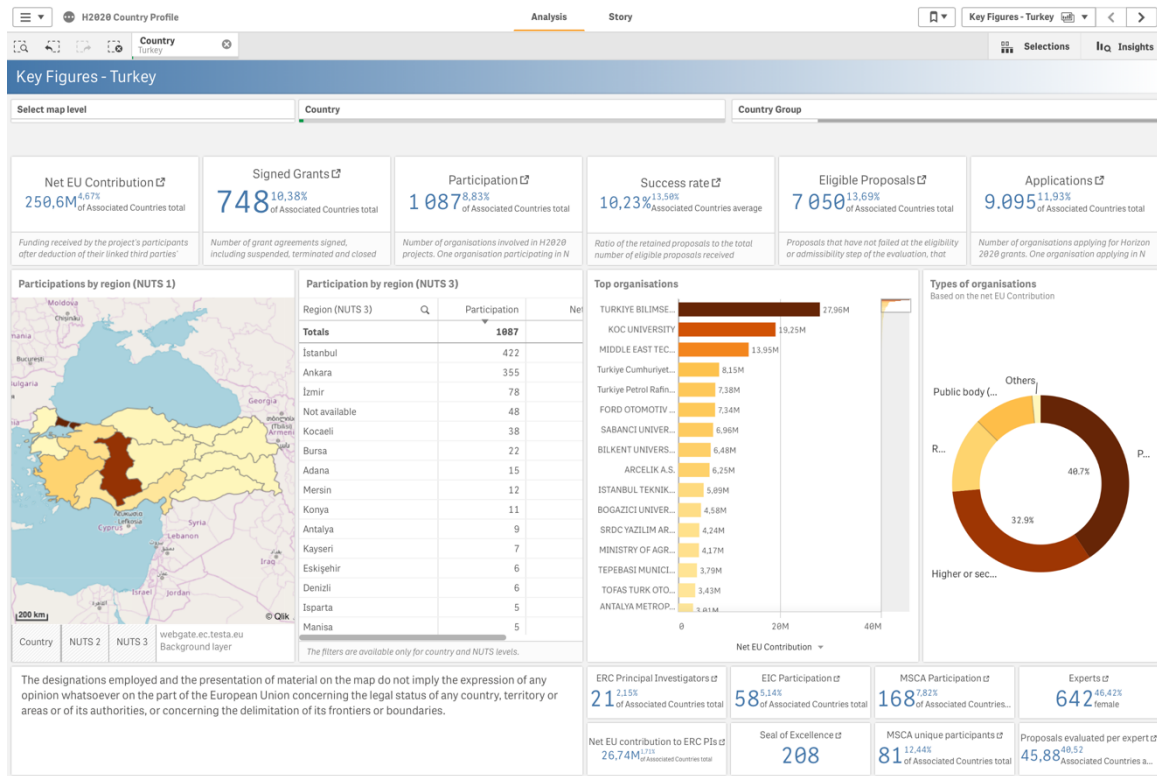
H2020 Country Profile

Analysis

Story

Key Figures - Turkey

Country
Turkey

Selections

Insights

Key Figures - Turkey

Select map level

Country

Country Group

Net EU Contribution
250,6M 4,67% of Associated Countries total
Funding received by the project's participants after deduction of their linked third parties'

Signed Grants
748 10,38% of Associated Countries total
Number of grant agreements signed, including suspended, terminated and closed

Participation
1 087 8,83% of Associated Countries total
Number of organisations involved in H2020 projects. One organisation participating in N

Success rate
10,23% 13,50% Associated Countries average
Ratio of the retained proposals to the total number of eligible proposals received

Eligible Proposals
7 050 13,69% of Associated Countries total
Proposals that have not failed at the eligibility or admissibility step of the evaluation, that

Applications
9.095 11,93% of Associated Countries total
Number of organisations applying for Horizon 2020 grants. One organisation applying in N

Participations by region (NUTS 1)

Moldova
Bucuresti
Georgia
Syria
Cyprus
Iraq
Israel
Jordan
200 km
© Qlik

Country | NUTS 2 | NUTS 3 | webgate.ec.testa.eu Background layer

Participation by region (NUTS 3)

| Region (NUTS 3) | Participation | Ne |
|---|---|---|
| Totals | 1087 | |
| İstanbul | 422 | |
| Ankara | 355 | |
| İzmir | 78 | |
| Not available | 48 | |
| Kocaeli | 38 | |
| Bursa | 22 | |
| Adana | 15 | |
| Mersin | 12 | |
| Konya | 11 | |
| Antalya | 9 | |
| Kayseri | 7 | |
| Eskişehir | 6 | |
| Denizli | 6 | |
| Isparta | 5 | |
| Manisa | 5 | |

The filters are available only for country and NUTS levels.

Top organisations

TURKIYE BILIMSE... 27,96M
KOC UNIVERSITY 19,25M
MIDDLE EAST TEC... 13,95M
Turkiye Cumhuriyet... 8,15M
Turkiye Petrol Rafin... 7,38M
FORD OTOMOTIV ... 7,34M
SABANCI UNIVER... 6,96M
BILKENT UNIVERS... 6,48M
ARCELIK A.S. 6,25M
ISTANBUL TEKNIK... 5,09M
BOGAZICI UNIVER... 4,58M
SRDC YAZILIM AR... 4,24M
MINISTRY OF AGR... 4,17M
TEPEBASI MUNICI... 3,79M
TOFAS TURK OTO... 3,43M
ANTALYA METROP... 3,01M
0 20M 40M
Net EU Contribution

Types of organisations
Based on the net EU Contribution

Others
Public body (...
R...
P...
40.7%
32.9%
Higher or sec...

The designations employed and the presentation of material on the map do not imply the expression of any opinion whatsoever on the part of the European Union concerning the legal status of any country, territory or areas or of its authorities, or concerning the delimitation of its frontiers or boundaries.

ERC Principal Investigators
21 2,15% of Associated Countries total

EIC Participation
58 5,14% of Associated Countries total

MSCA Participation
168 7,82% of Associated Countries...

Experts
642 46,42% female

Net EU contribution to ERC PIs
26,74M 1,71% of Associated Countries total

Seal of Excellence
208

MSCA unique participants
81 12,44% of Associated Countries total

Proposals evaluated per expert
45,88 48,52 Associated Countries a...